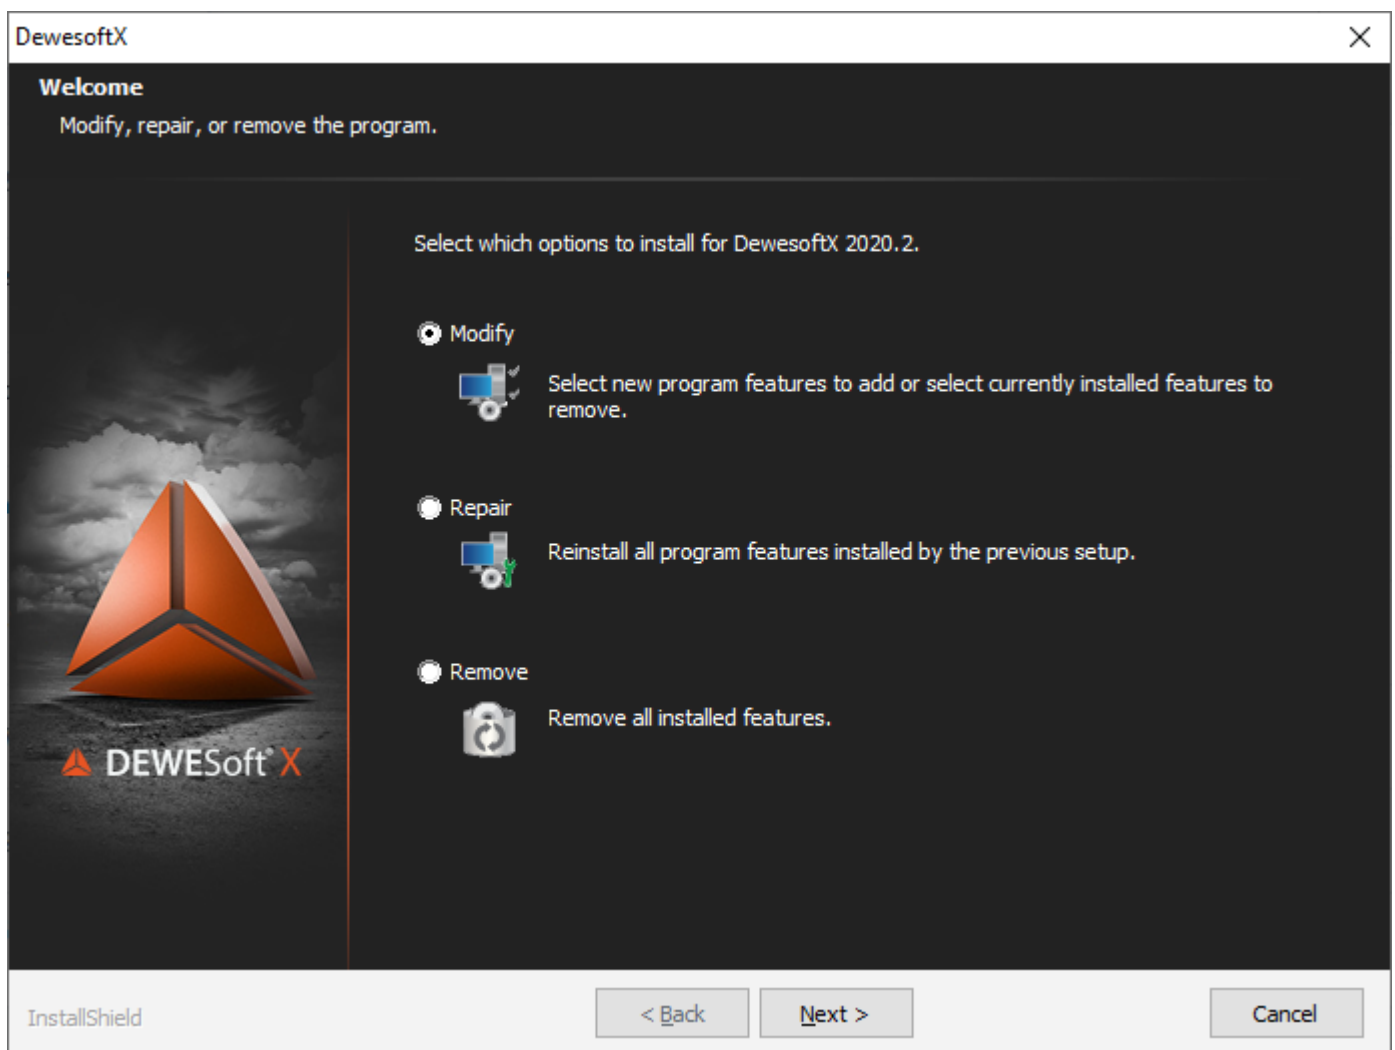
DewesoftX

Welcome

Modify, repair, or remove the program.

Select which options to install for DewesoftX 2020.2.

Modify

Select new program features to add or select currently installed features to remove.

Repair

Reinstall all program features installed by the previous setup.

Remove

Remove all installed features.

DEWESoft X

InstallShield

< Back

Next >

Cancel